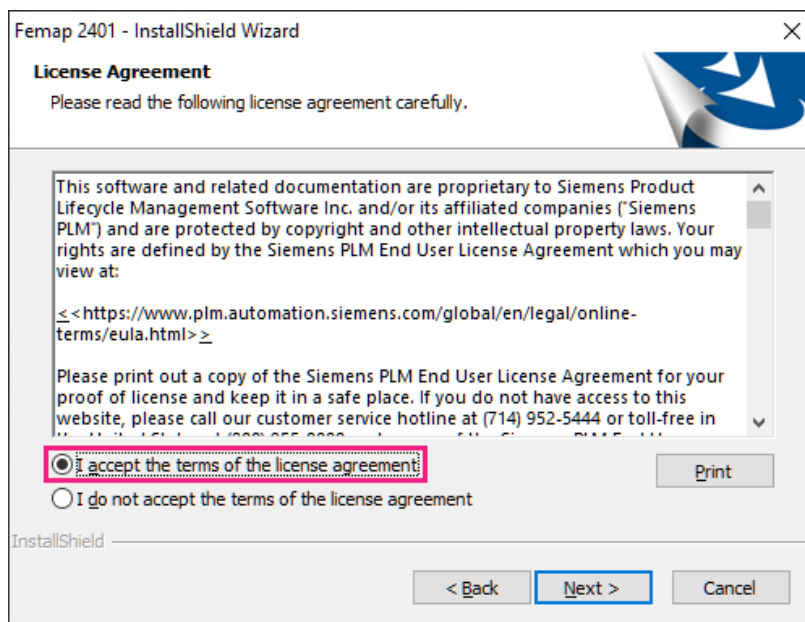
Femap 2401 - InstallShield Wizard

License Agreement

Please read the following license agreement carefully.

This software and related documentation are proprietary to Siemens Product Lifecycle Management Software Inc. and/or its affiliated companies ("Siemens PLM") and are protected by copyright and other intellectual property laws. Your rights are defined by the Siemens PLM End User License Agreement which you may view at:

<<https://www.plm.automation.siemens.com/global/en/legal/online-terms/eula.html>>

Please print out a copy of the Siemens PLM End User License Agreement for your proof of license and keep it in a safe place. If you do not have access to this website, please call our customer service hotline at (714) 952-5444 or toll-free in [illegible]

I accept the terms of the license agreement

I do not accept the terms of the license agreement

Print

InstallShield

< Back

Next >

Cancel